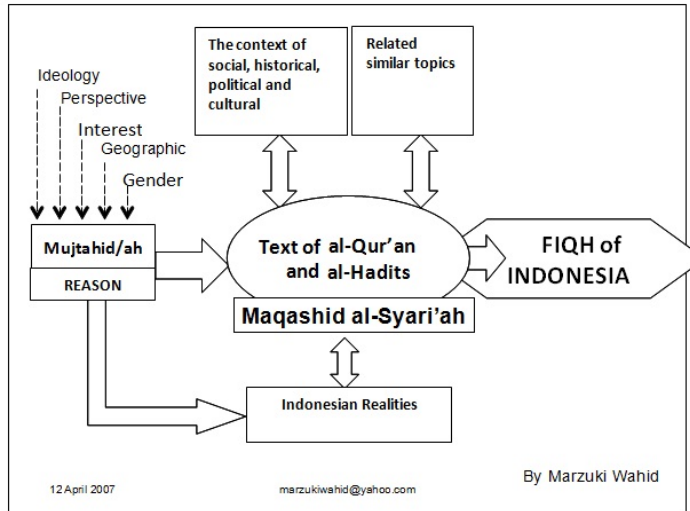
Ideology
Perspective
Interest
Geographic
Gender

The context of social, historical, political and cultural

Related similar topics

Mujtahid/ah
REASON

Text of al-Qur'an and al-Hadits

Maqashid al-Syari'ah

FIQH of INDONESIA

Indonesian Realities

12 April 2007
marzukiwahid@yahoo.com
By Marzuki Wahid